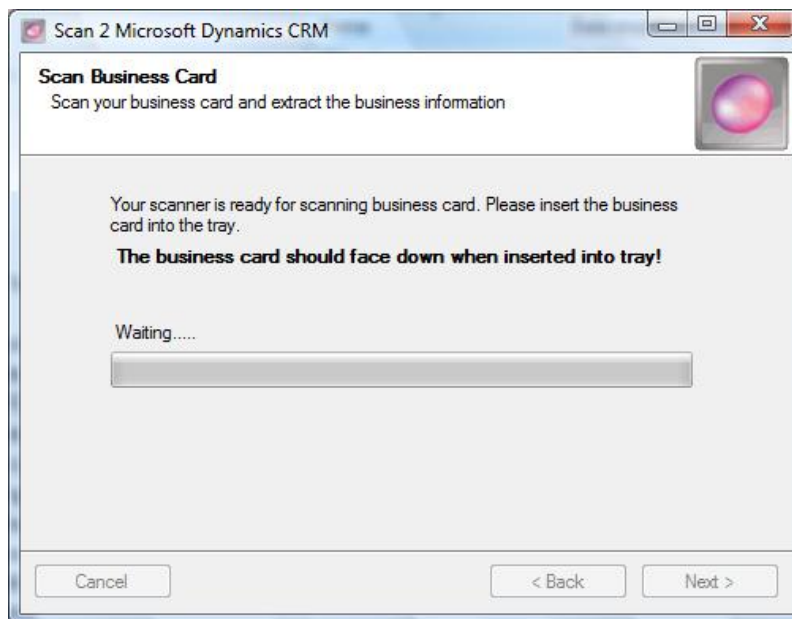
Scan 2 Microsoft Dynamics CRM

Scan Business Card
Scan your business card and extract the business information

Your scanner is ready for scanning business card. Please insert the business card into the tray.

The business card should face down when inserted into tray!

Waiting.....

Cancel

< Back

Next >